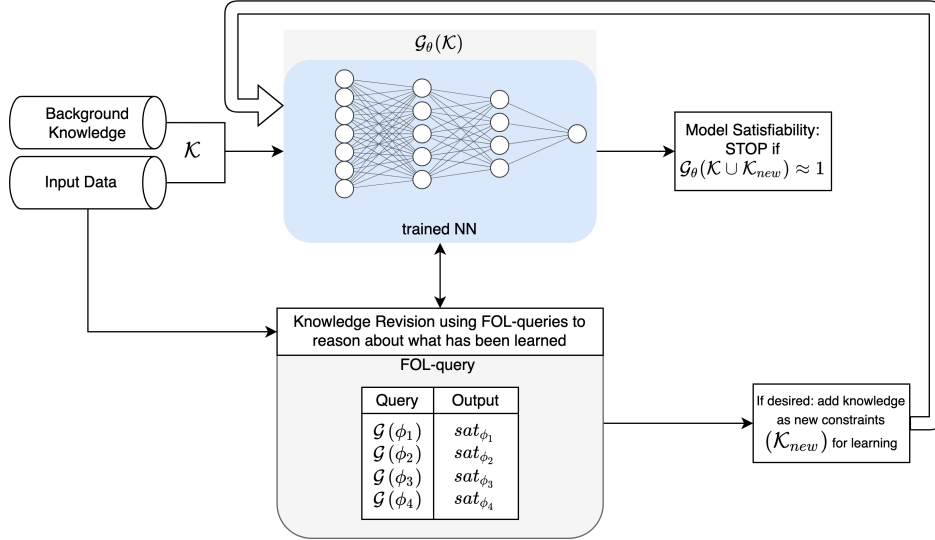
$\mathcal{G}_\theta(\mathcal{K})$

Background Knowledge

Input Data

$\mathcal{K}$

trained NN

Model Satisfiability: STOP if $\mathcal{G}_\theta(\mathcal{K} \cup \mathcal{K}_{new}) \approx 1$

Knowledge Revision using FOL-queries to reason about what has been learned

FOL-query

| Query | Output |
|---|---|
| $\mathcal{G}(\phi_1)$ | $sat_{\phi_1}$ |
| $\mathcal{G}(\phi_2)$ | $sat_{\phi_2}$ |
| $\mathcal{G}(\phi_3)$ | $sat_{\phi_3}$ |
| $\mathcal{G}(\phi_4)$ | $sat_{\phi_4}$ |

If desired: add knowledge as new constraints $(\mathcal{K}_{new})$ for learning